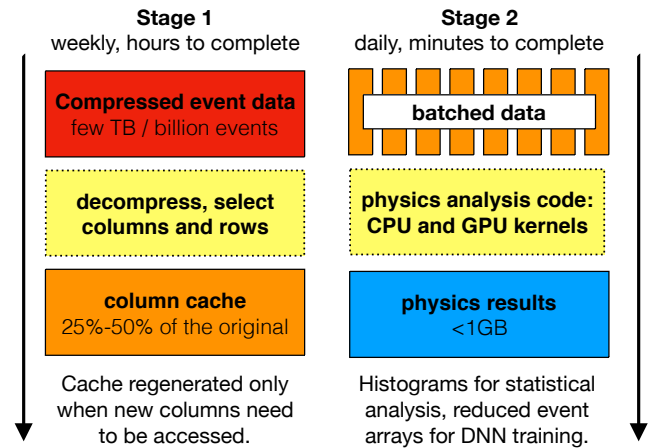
Stage 1
weekly, hours to complete

Compressed event data
few TB / billion events

decompress, select columns and rows

column cache
25%-50% of the original

Cache regenerated only when new columns need to be accessed.

Stage 2
daily, minutes to complete

batched data

physics analysis code: CPU and GPU kernels

physics results
<1GB

Histograms for statistical analysis, reduced event arrays for DNN training.